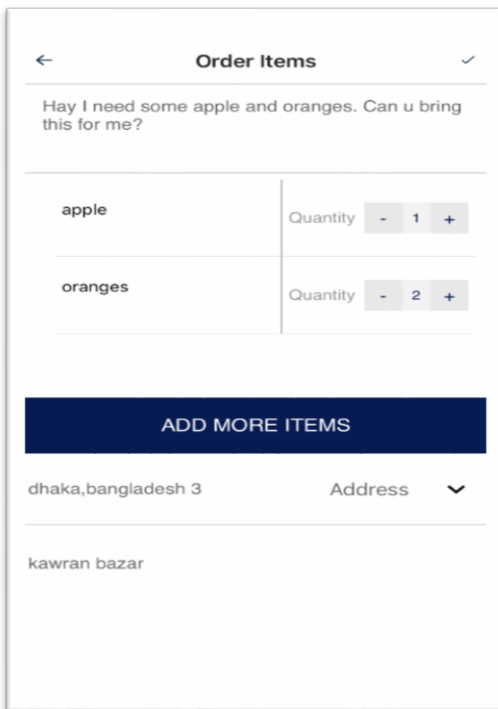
←
Order Items
✓

Hay I need some apple and oranges. Can u bring this for me?

| | |
|---|---|
| apple | Quantity - 1 + |
| oranges | Quantity - 2 + |

ADD MORE ITEMS

dhaka,bangladesh 3
Address

kawran bazar